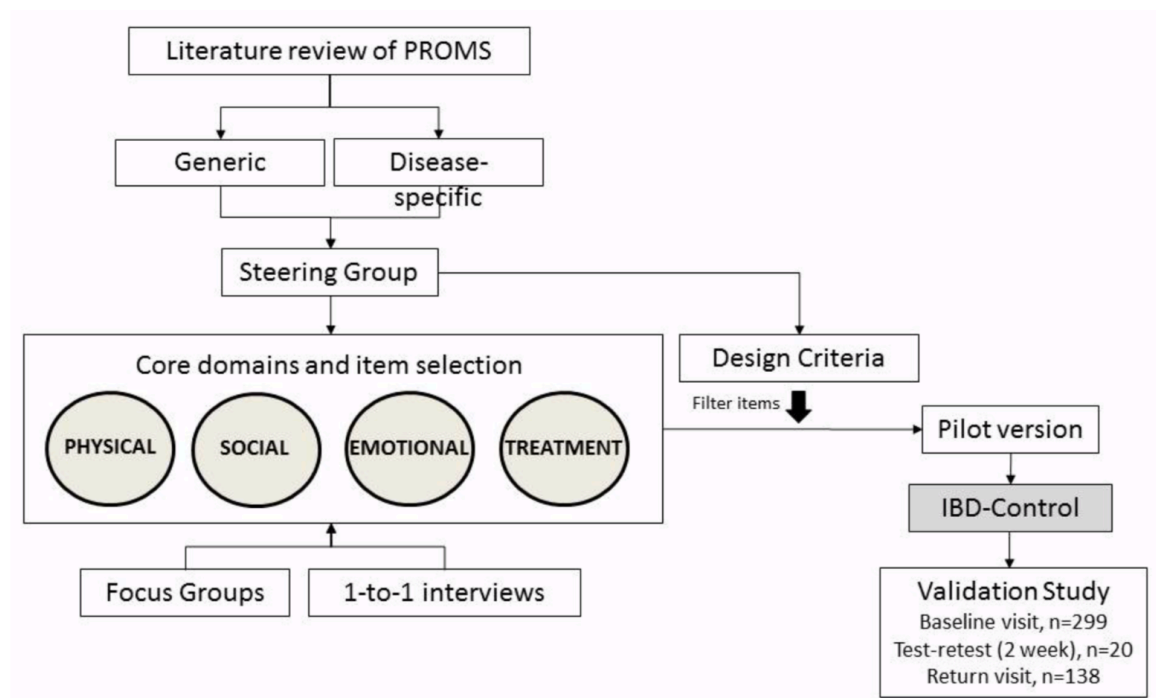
Literature review of PROMS

Generic

Disease-specific

Steering Group

Core domains and item selection

PHYSICAL

SOCIAL

EMOTIONAL

TREATMENT

Design Criteria

Filter items

Pilot version

IBD-Control

Focus Groups

1-to-1 interviews

Validation Study
Baseline visit, n=299
Test-retest (2 week), n=20
Return visit, n=138